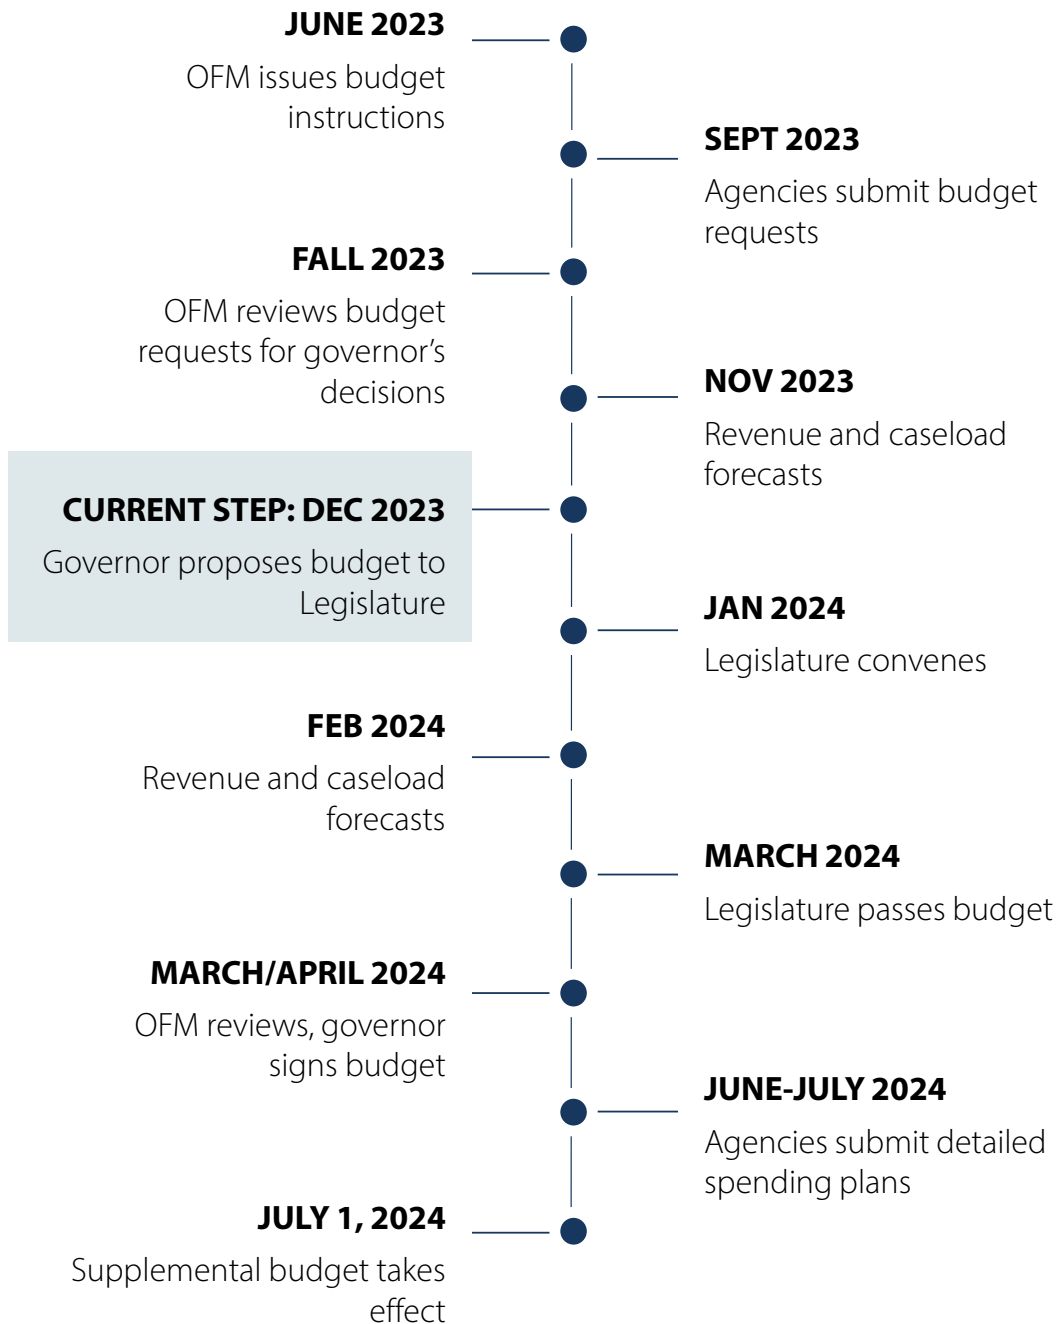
JUNE 2023
OFM issues budget instructions

SEPT 2023
Agencies submit budget requests

FALL 2023
OFM reviews budget requests for governor's decisions

NOV 2023
Revenue and caseload forecasts

CURRENT STEP: DEC 2023
Governor proposes budget to Legislature

JAN 2024
Legislature convenes

FEB 2024
Revenue and caseload forecasts

MARCH 2024
Legislature passes budget

MARCH/APRIL 2024
OFM reviews, governor signs budget

JUNE-JULY 2024
Agencies submit detailed spending plans

JULY 1, 2024
Supplemental budget takes effect